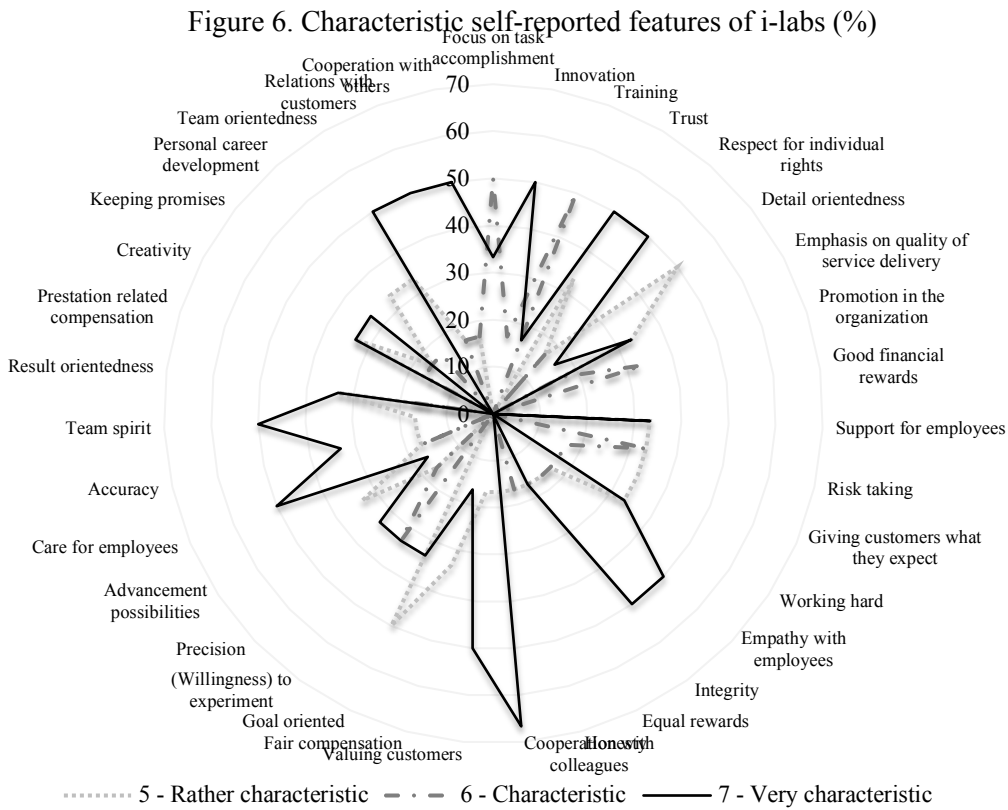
Figure 6. Characteristic self-reported features of i-labs (%)

Focus on task accomplishment
Innovation
Training
Trust
Respect for individual rights
Detail orientedness
Emphasis on quality of service delivery
Promotion in the organization
Good financial rewards
Support for employees
Risk taking
Giving customers what they expect
Working hard
Empathy with employees
Integrity
Equal rewards
Honesty
Cooperation with colleagues
Valuing customers
Fair compensation
Goal oriented
(Willingness) to experiment
Precision
Advancement possibilities
Care for employees
Accuracy
Team spirit
Result orientedness
Prestation related compensation
Creativity
Keeping promises
Personal career development
Team orientedness
Relations with customers
Cooperation with others

70
60
50
40
30
20
10
0

5 - Rather characteristic
6 - Characteristic
7 - Very characteristic